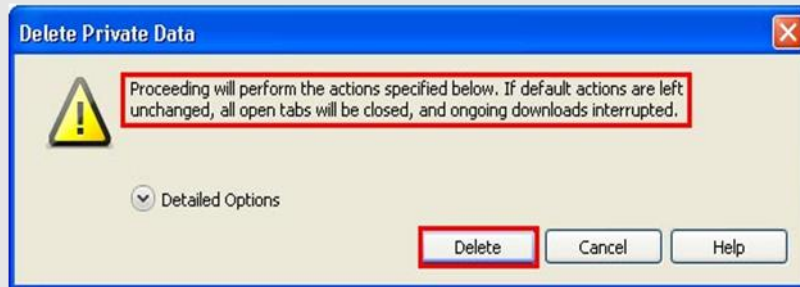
Delete Private Data

Proceeding will perform the actions specified below. If default actions are left unchanged, all open tabs will be closed, and ongoing downloads interrupted.

Detailed Options

Delete
Cancel
Help